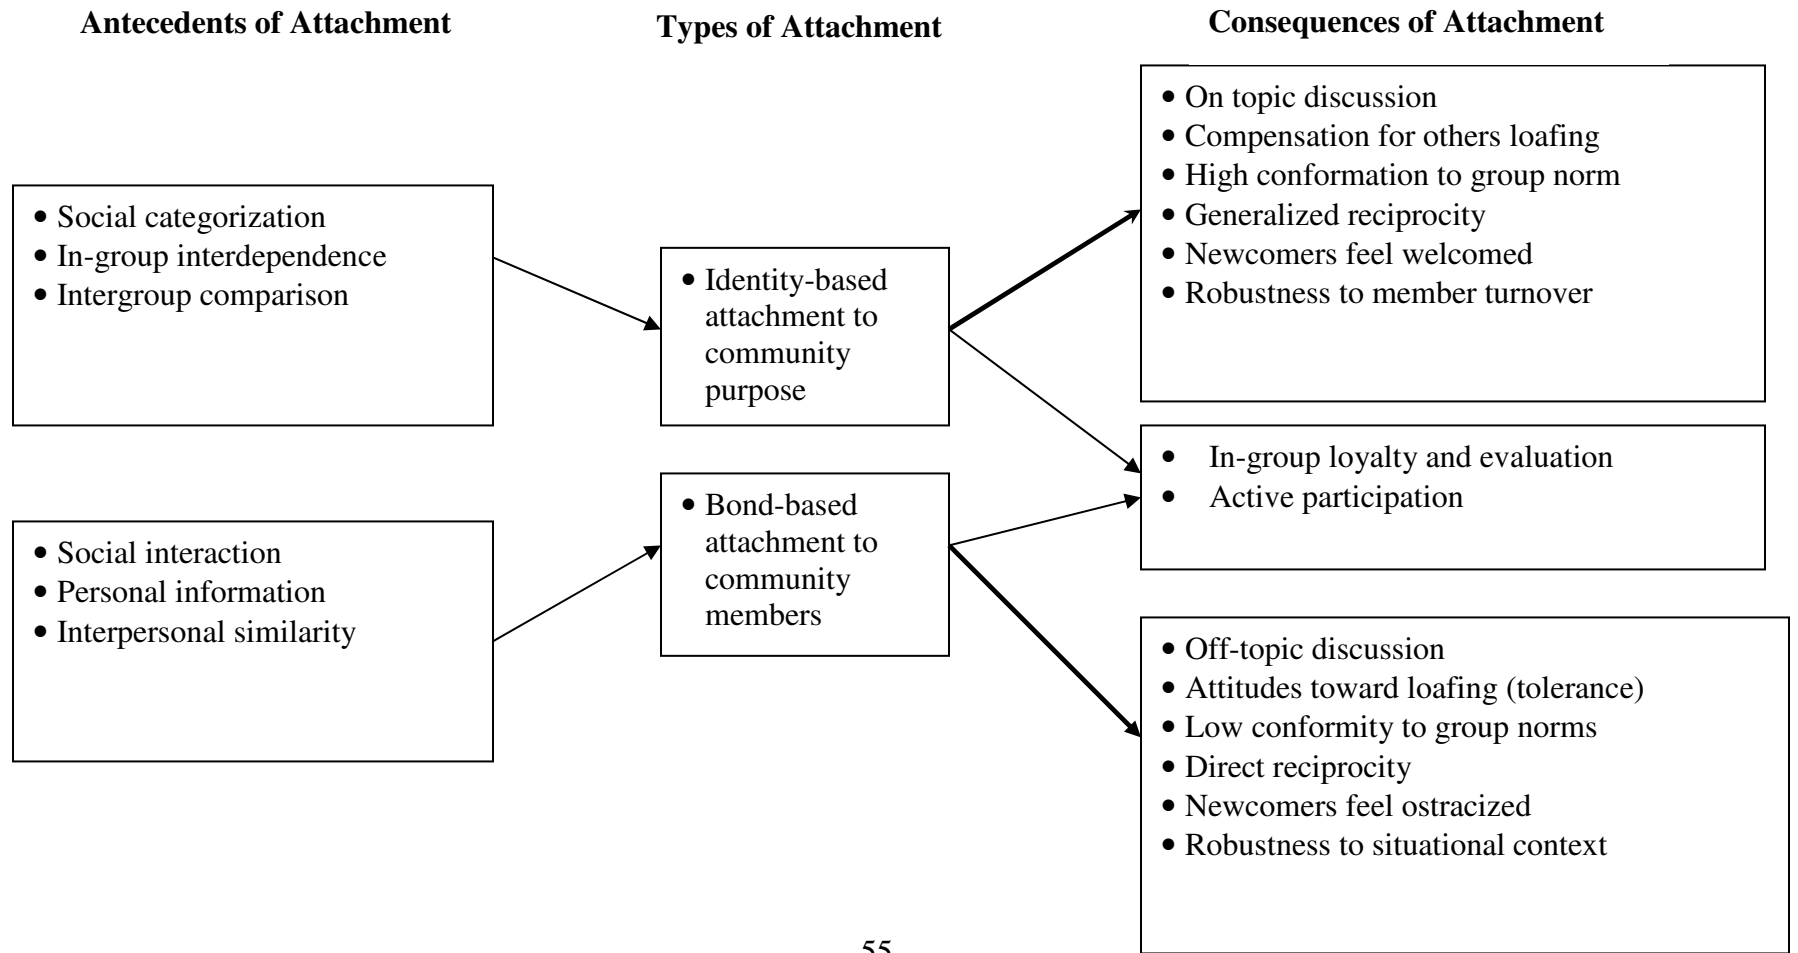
Antecedents of Attachment

Types of Attachment

Consequences of Attachment

- Social categorization
- In-group interdependence
- Intergroup comparison

- Social interaction
- Personal information
- Interpersonal similarity

- Identity-based attachment to community purpose

- Bond-based attachment to community members

- On topic discussion
- Compensation for others loafing
- High conformation to group norm
- Generalized reciprocity
- Newcomers feel welcomed
- Robustness to member turnover

- In-group loyalty and evaluation
- Active participation

- Off-topic discussion
- Attitudes toward loafing (tolerance)
- Low conformity to group norms
- Direct reciprocity
- Newcomers feel ostracized
- Robustness to situational context

55